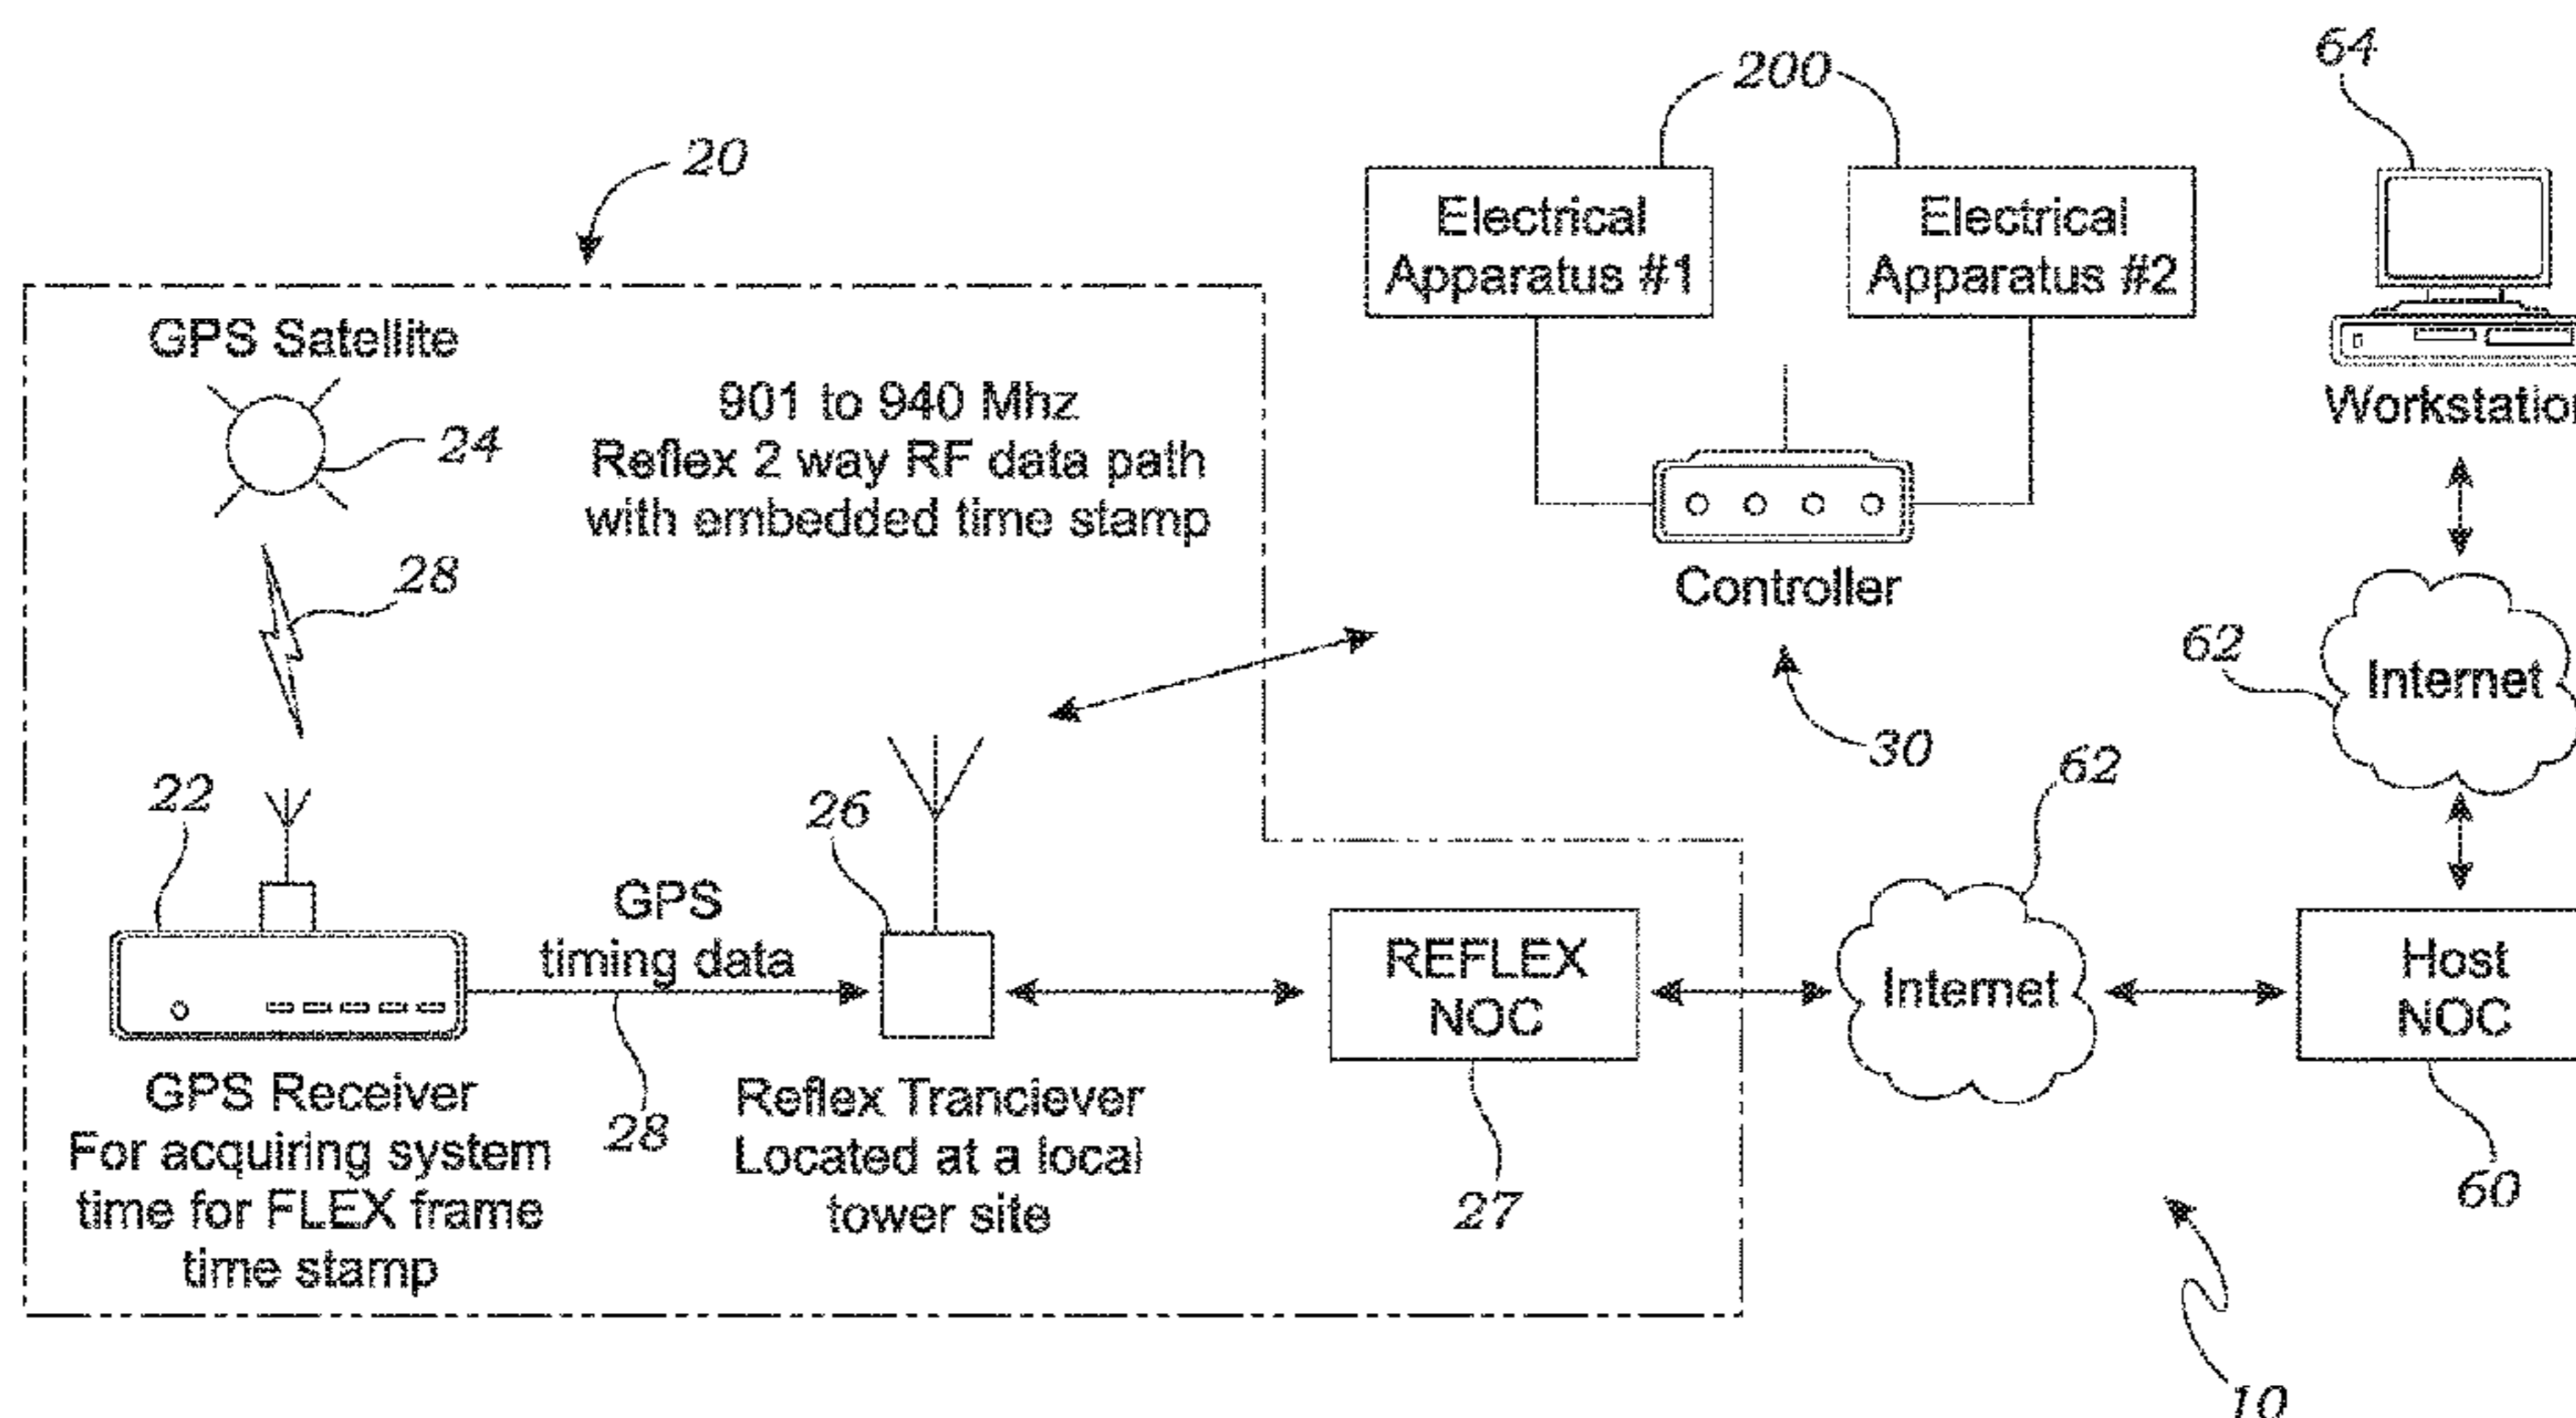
20

GPS Satellite

24

901 to 940 Mhz
Reflex 2 way RF data path
with embedded time stamp

28

22

26

GPS
timing data

GPS Receiver
For acquiring system
time for FLEX frame
time stamp

28

Reflex Tranciever
Located at a local
tower site

REFLEX
NOC

27

200

Electrical
Apparatus #1

Electrical
Apparatus #2

Controller

30

64

Workstatio

62

Internet

62

Internet

Host
NOC

60

10